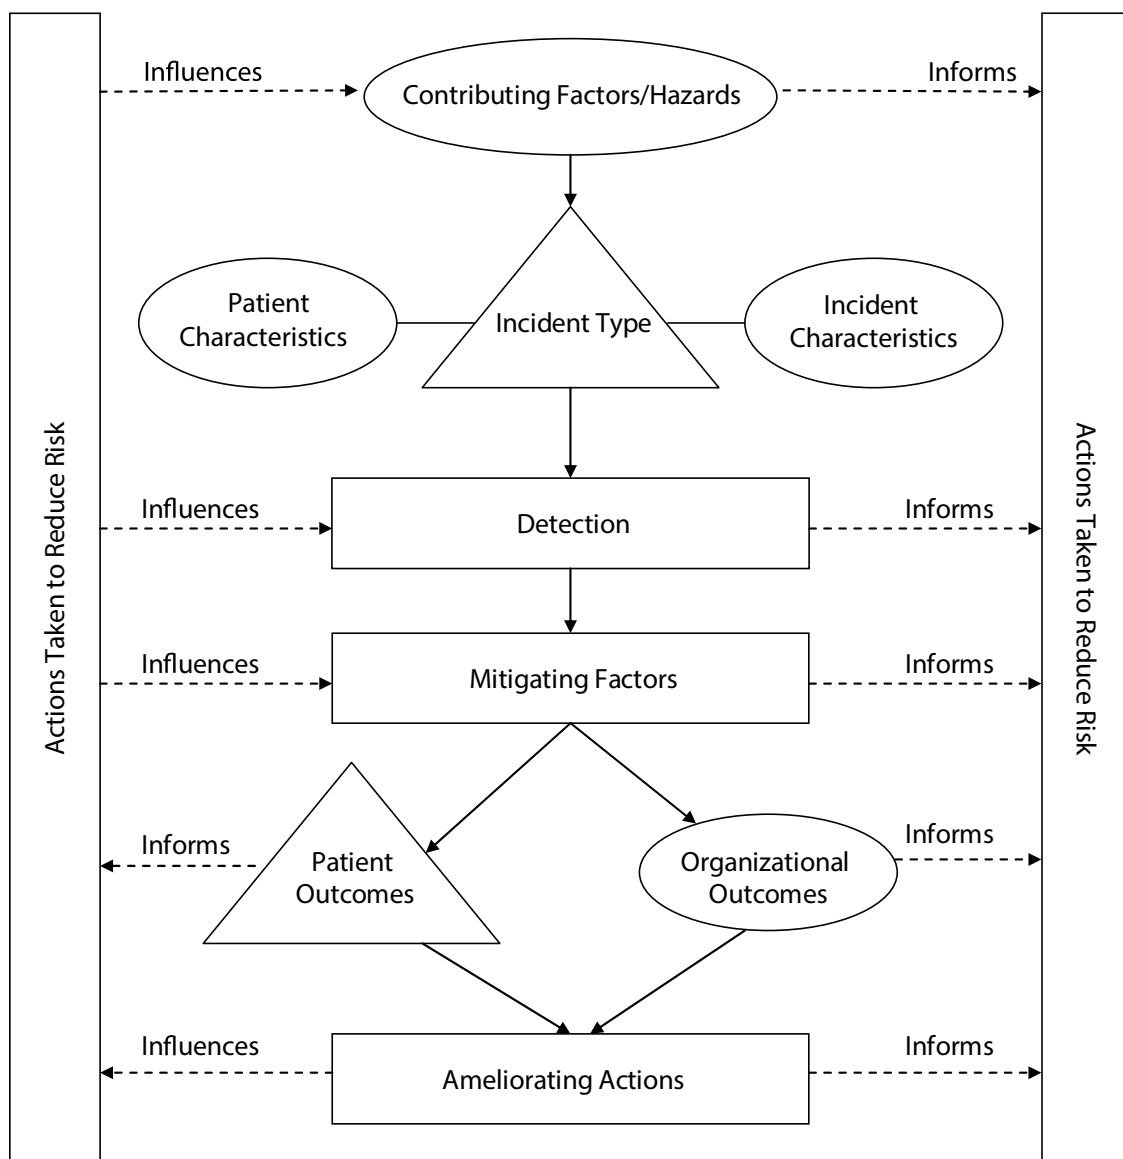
Actions Taken to Reduce Risk

Influences

Contributing Factors/Hazards

Informs

Patient Characteristics

Incident Type

Incident Characteristics

Influences

Detection

Informs

Influences

Mitigating Factors

Informs

Informs

Patient Outcomes

Organizational Outcomes

Informs

Influences

Ameliorating Actions

Informs

Actions Taken to Reduce Risk